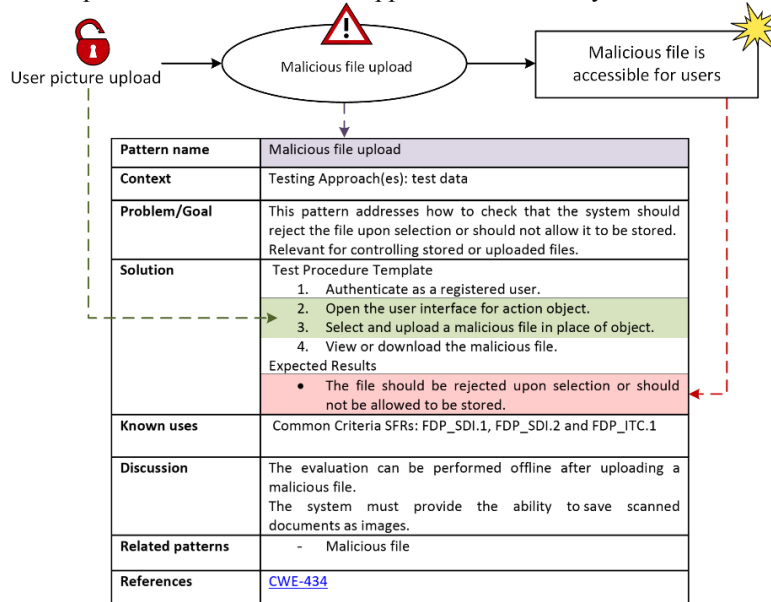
User picture upload

Malicious file upload

Malicious file is accessible for users

| Pattern name | Malicious file upload |
|---|---|
| Context | Testing Approach(es): test data |
| Problem/Goal | This pattern addresses how to check that the system should reject the file upon selection or should not allow it to be stored. Relevant for controlling stored or uploaded files. |
| Solution | Test Procedure Template<br>1. Authenticate as a registered user.<br>2. Open the user interface for action object.<br>3. Select and upload a malicious file in place of object.<br>4. View or download the malicious file.<br>Expected Results<br>• The file should be rejected upon selection or should not be allowed to be stored. |
| Known uses | Common Criteria SFRs: FDP_SDI.1, FDP_SDI.2 and FDP_ITC.1 |
| Discussion | The evaluation can be performed offline after uploading a malicious file.<br>The system must provide the ability to save scanned documents as images. |
| Related patterns | - Malicious file |
| References | CWE-434 |